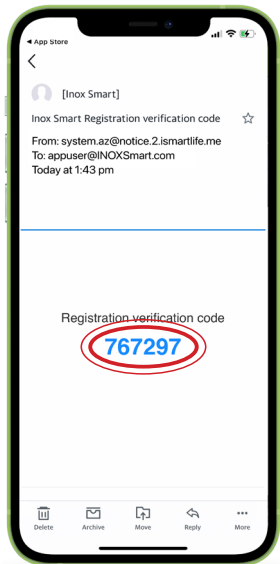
◂ App Store

[Inox Smart]

Inox Smart Registration verification code

From: system.az@notice.2.ismartlife.me
To: appuser@INOXSmart.com
Today at 1:43 pm

Registration verification code
767297

Delete Archive Move Reply More